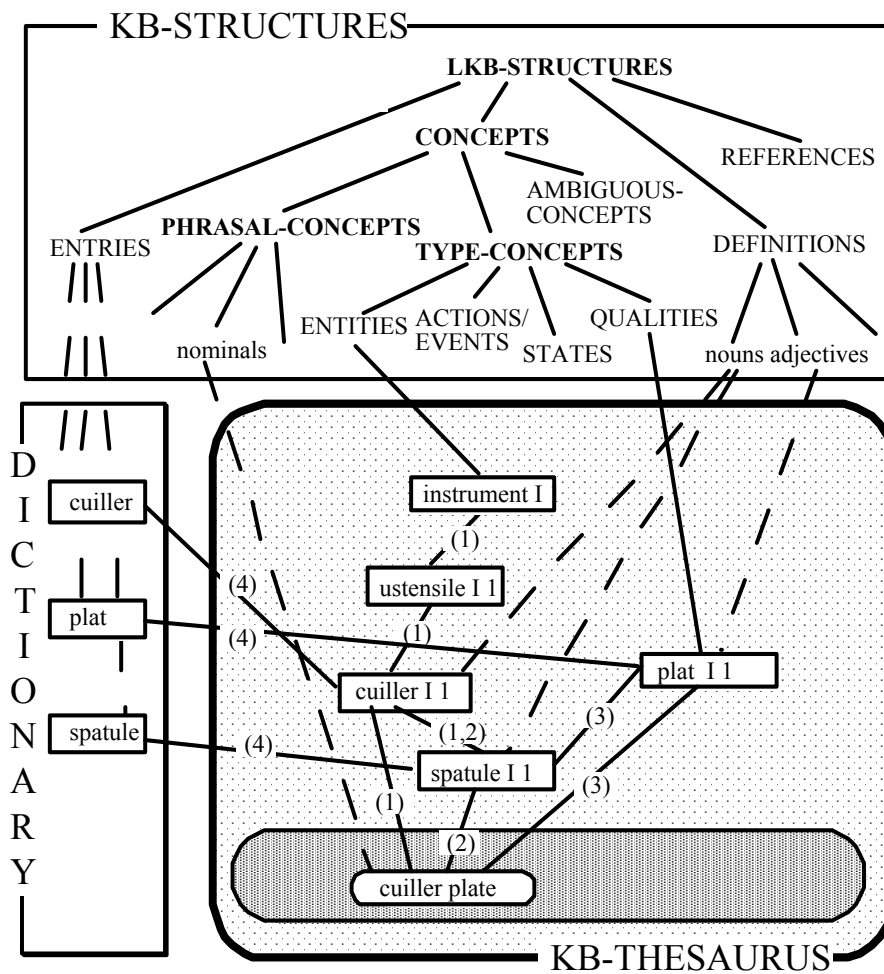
KB-STRUCTURES

LKB-STRUCTURES

CONCEPTS

REFERENCES

AMBIGUOUS-CONCEPTS

ENTRIES

PHRASAL-CONCEPTS

TYPE-CONCEPTS

DEFINITIONS

nominals

ENTITIES

ACTIONS/ EVENTS

STATES

QUALITIES

nouns adjectives

D I C T I O N A R Y

cuiller

plat

spatule

instrument I

(1)

ustensile I 1

(4)

(4)

(1)

plat I 1

cuiller I 1

(1,2)

(3)

(4)

spatule I 1

(3)

(1)

(2)

cuiller plate

KB-THESAURUS